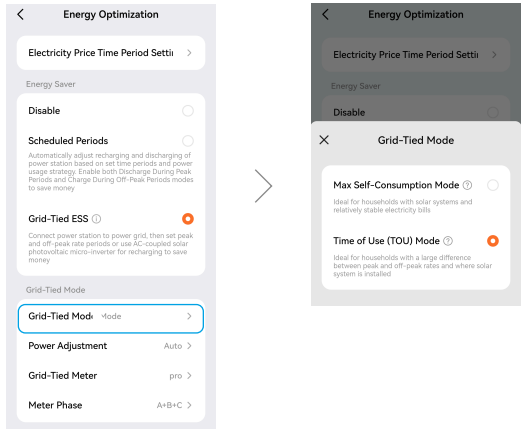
Energy Optimization

Electricity Price Time Period Setti

Energy Saver

Disable

Scheduled Periods

Automatically adjust recharging and discharging of power station based on set time periods and power usage strategy. Enable both Discharge During Peak Periods and Charge During Off-Peak Periods modes to save money

Grid-Tied ESS

Connect power station to power grid, then set peak and off-peak rate periods or use AC-coupled solar photovoltaic micro-inverter for recharging to save money

Grid-Tied Mode

Grid-Tied Mode Mode

Power Adjustment Auto

Grid-Tied Meter pro

Meter Phase A+B+C

Energy Optimization

Electricity Price Time Period Setti

Energy Saver

Disable

Grid-Tied Mode

Max Self-Consumption Mode

Ideal for households with solar systems and relatively stable electricity bills

Time of Use (TOU) Mode

Ideal for households with a large difference between peak and off-peak rates and where solar system is installed